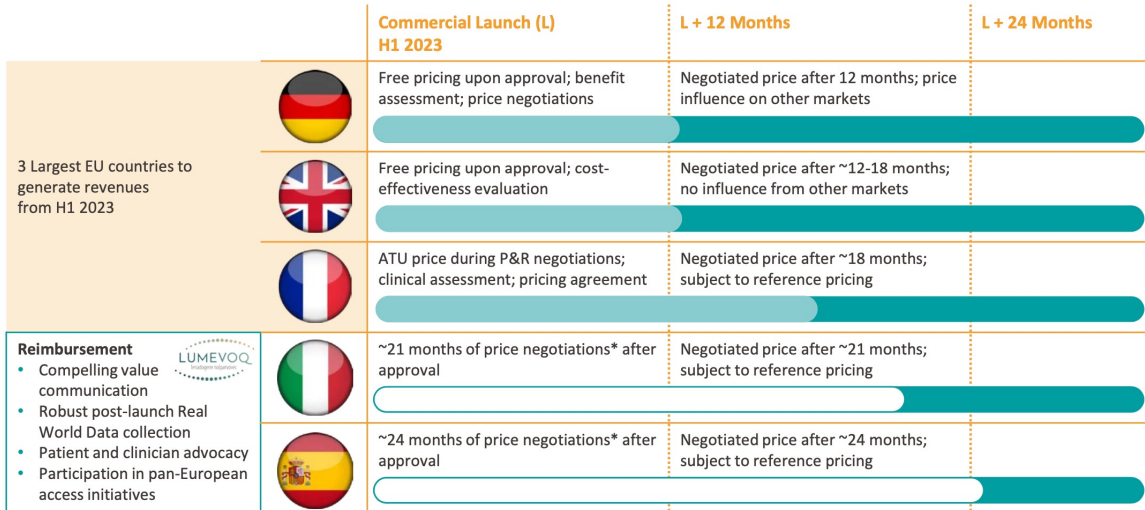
| | | Commercial Launch (L) H1 2023 | L + 12 Months | L + 24 Months |
|---|---|---|---|---|
| 3 Largest EU countries to generate revenues from H1 2023 | | Free pricing upon approval; benefit assessment; price negotiations | Negotiated price after 12 months; price influence on other markets | |
| | | Free pricing upon approval; cost-effectiveness evaluation | Negotiated price after ~12-18 months; no influence from other markets | |
| | | ATU price during P&R negotiations; clinical assessment; pricing agreement | Negotiated price after ~18 months; subject to reference pricing | |
| Reimbursement LUMEVOQ • Compelling value communication • Robust post-launch Real World Data collection • Patient and clinician advocacy • Participation in pan-European access initiatives | | ~21 months of price negotiations* after approval | Negotiated price after ~21 months; subject to reference pricing | |
| | | ~24 months of price negotiations* after approval | Negotiated price after ~24 months; subject to reference pricing | |